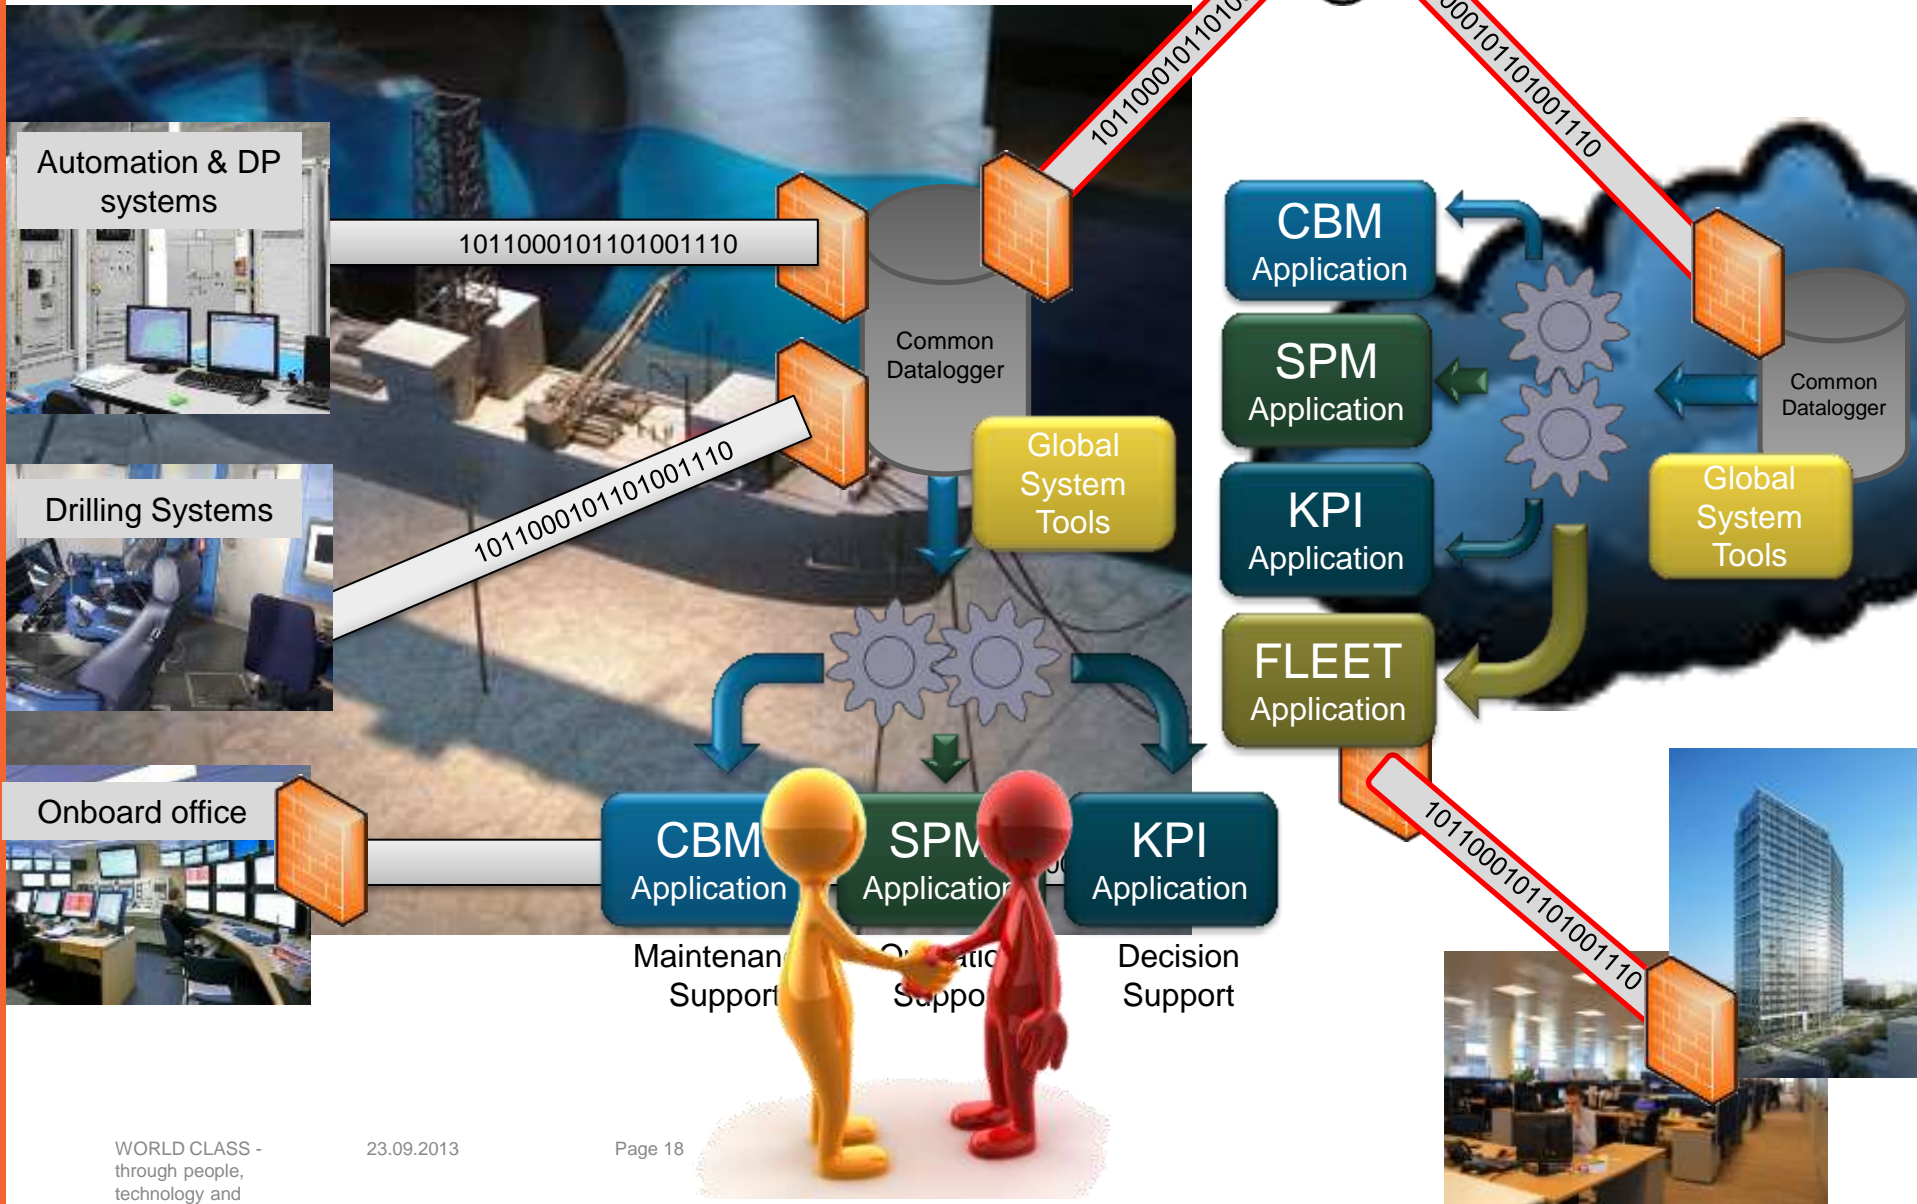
Automation & DP systems

101100010110100110

Drilling Systems

1011000101101001110

Onboard office

Common Datalogger

Global System Tools

1011000101101010

00101101001110

CBM Application

SPM Application

KPI Application

FLEET Application

Common Datalogger

Global System Tools

CBM Application

SPM Application

KPI Application

Maintenan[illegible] Support

O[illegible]atio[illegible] Suppo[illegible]

Decision Support

1011000101101001110

WORLD CLASS - through people, technology and

23.09.2013

Page 18